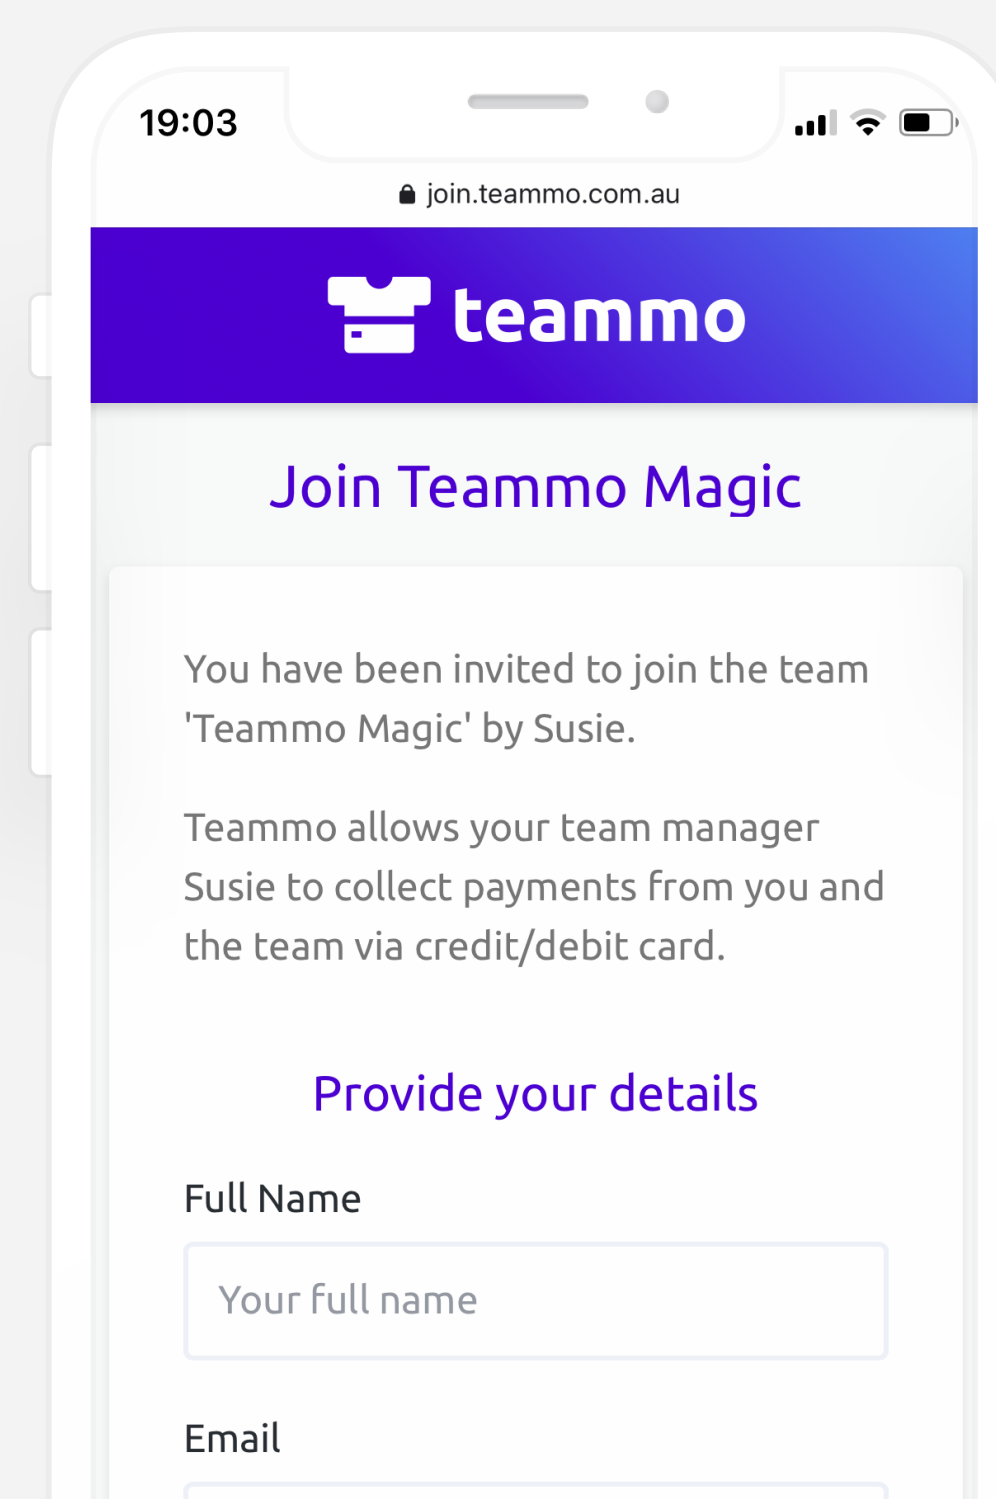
19:03

join.teammo.com.au

teammo

Join Teammo Magic

You have been invited to join the team 'Teammo Magic' by Susie.

Teammo allows your team manager Susie to collect payments from you and the team via credit/debit card.

Provide your details

Full Name

Your full name

Email